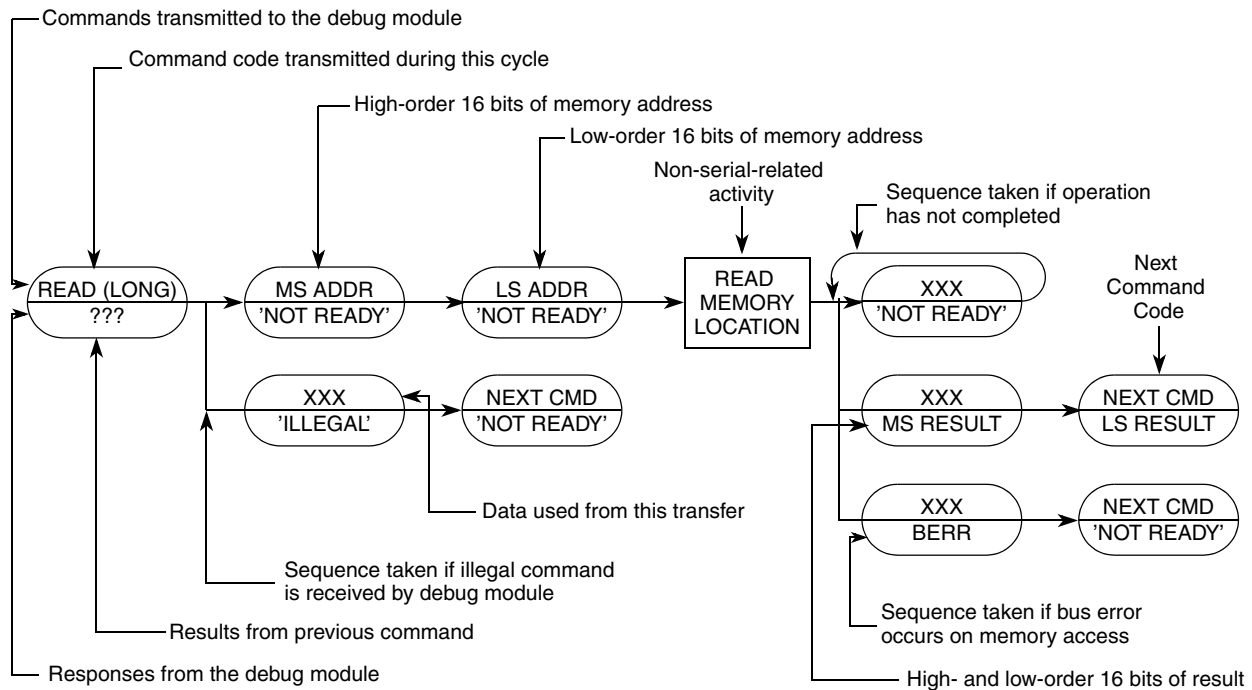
Commands transmitted to the debug module

Command code transmitted during this cycle

High-order 16 bits of memory address

Low-order 16 bits of memory address

Non-serial-related activity

Sequence taken if operation has not completed

READ (LONG)
???

MS ADDR
'NOT READY'

LS ADDR
'NOT READY'

READ MEMORY LOCATION

XXX
'NOT READY'

Next Command Code

XXX
'ILLEGAL'

NEXT CMD
'NOT READY'

XXX
MS RESULT

NEXT CMD
LS RESULT

Data used from this transfer

XXX
BERR

NEXT CMD
'NOT READY'

Sequence taken if illegal command is received by debug module

Sequence taken if bus error occurs on memory access

Results from previous command

Responses from the debug module

High- and low-order 16 bits of result